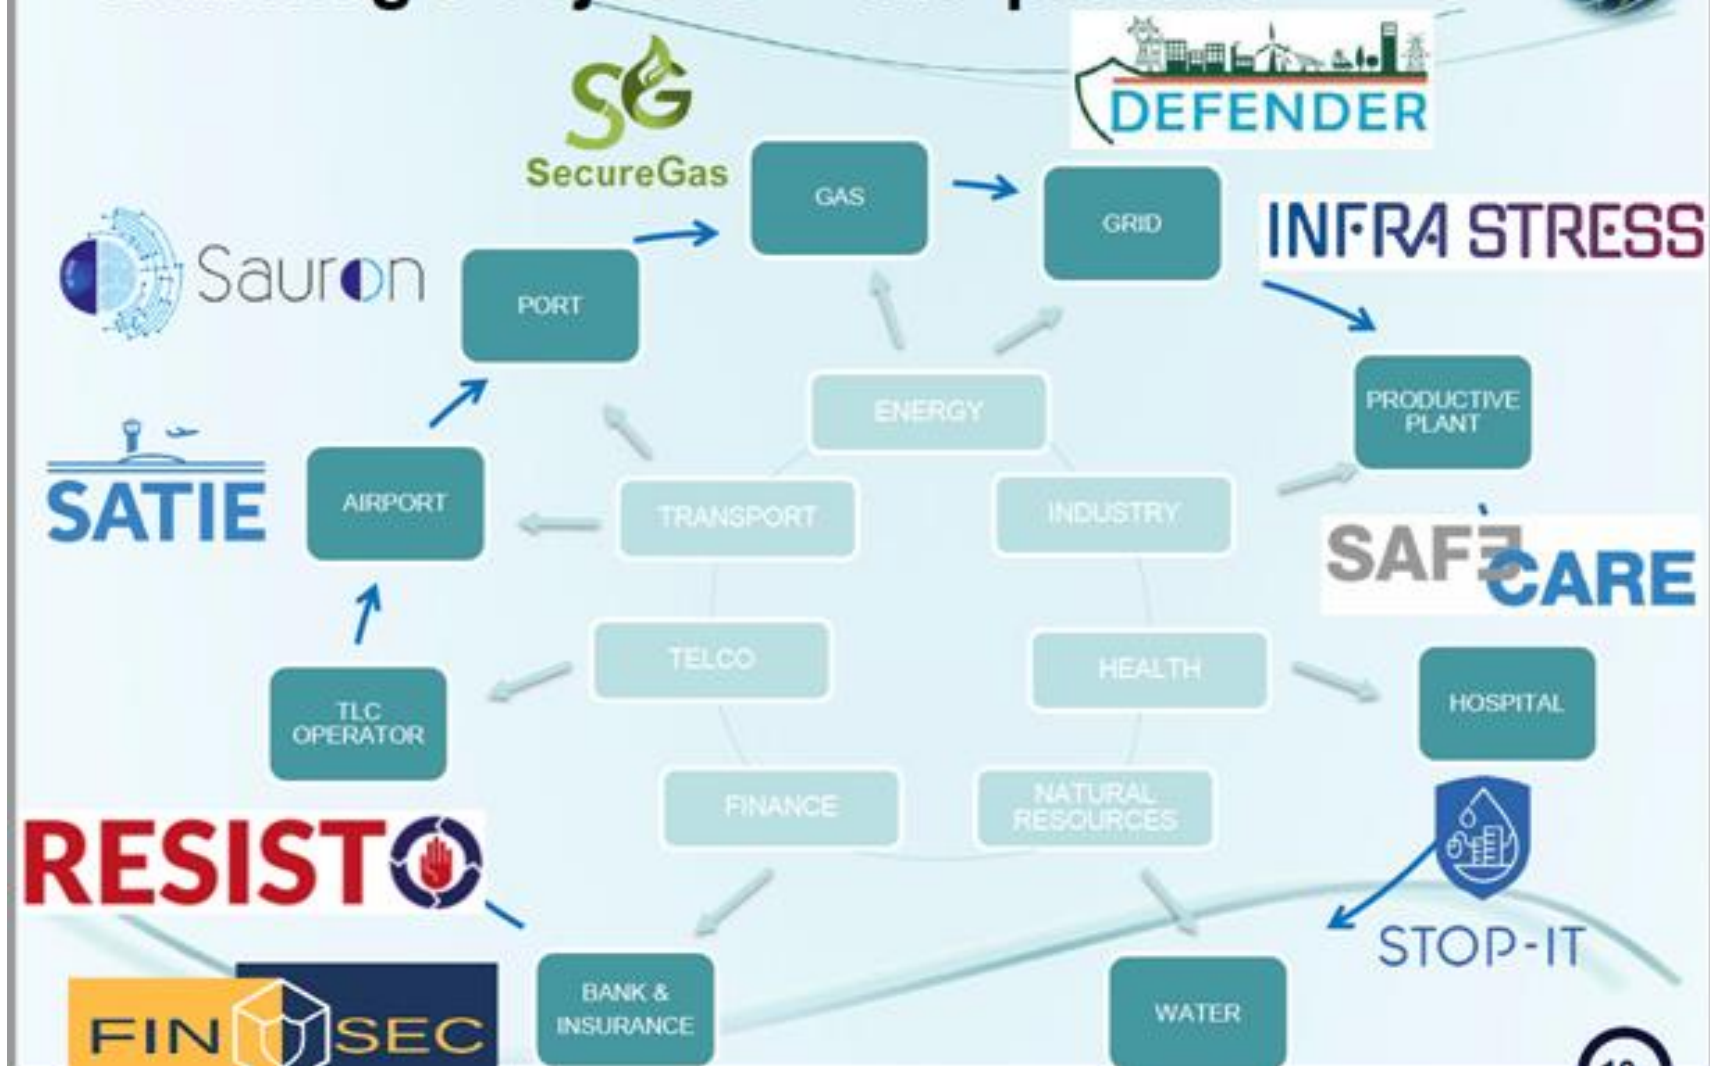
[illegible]

SecureGas

DEFENDER

GAS

GRID

INFRA STRESS

Sauron

PORT

ENERGY

PRODUCTIVE PLANT

SATIE

AIRPORT

TRANSPORT

INDUSTRY

SAFECARE

TELCO

HEALTH

HOSPITAL

TLC OPERATOR

FINANCE

NATURAL RESOURCES

RESISTO

STOP-IT

FINSEC

BANK & INSURANCE

WATER